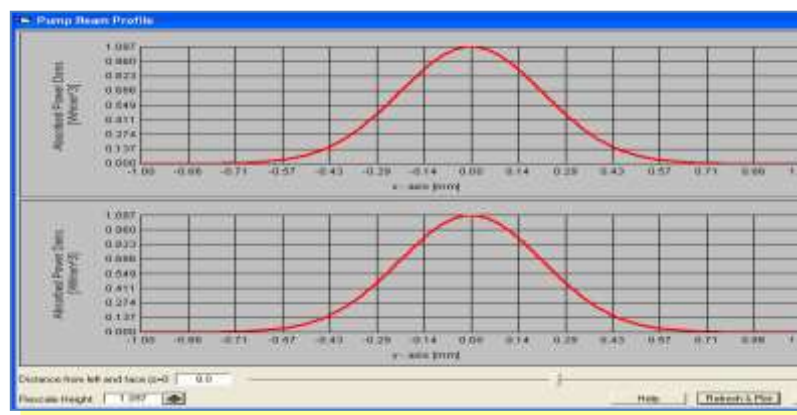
Pump Beam Profile

1.097
0.960
0.823
0.686
0.549
0.411
0.274
0.137
0.000

Absorbed Power Dens [W/cm^3]

-1.00 -0.86 -0.71 -0.57 -0.43 -0.29 -0.14 0.00 0.14 0.29 0.43 0.57 0.71 0.86 1

x - axis [mm]

1.097
0.960
0.823
0.686
0.549
0.411
0.274
0.137
0.000

Absorbed Power Dens [W/cm^3]

-1.00 -0.86 -0.71 -0.57 -0.43 -0.29 -0.14 0.00 0.14 0.29 0.43 0.57 0.71 0.86 1

y - axis [mm]

Distance from left end face (z=0) 0.0

Rescale Height 1.097

Help

Refresh & Plot